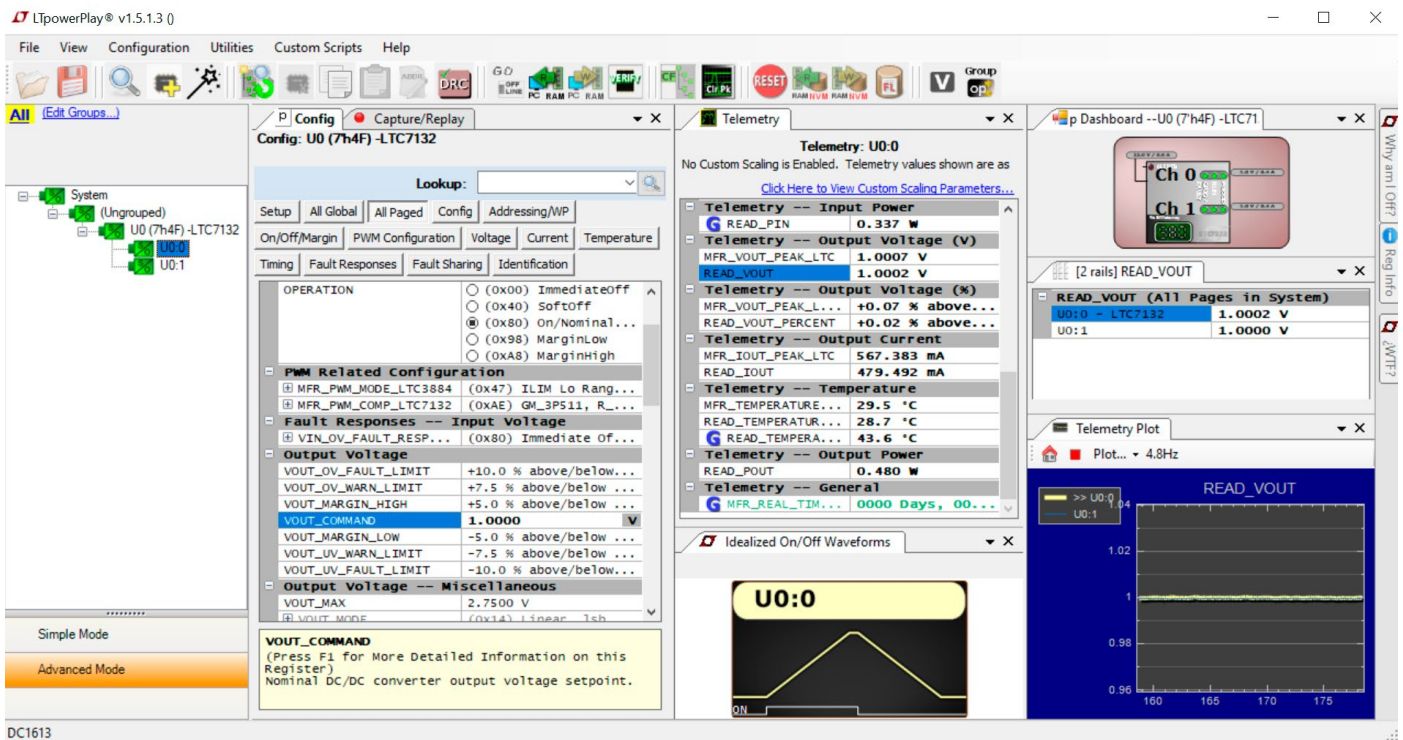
LTpowerPlay® v1.5.1.3 ()

File View Configuration Utilities Custom Scripts Help

GO OFF LINE PC RAM PC RAM VERIFY CF Clr Pk RESET RAM NVM RAM NVM FL V Group op

All (Edit Groups...)

System
(Ungrouped)
U0 (7h4F) -LTC7132
U0:0
U0:1

Simple Mode
Advanced Mode

P Config | Capture/Replay
Config: U0 (7h4F) -LTC7132

Lookup:

Setup | All Global | All Paged | Config | Addressing/WP
On/Off/Margin | PWM Configuration | Voltage | Current | Temperature
Timing | Fault Responses | Fault Sharing | Identification

| OPERATION | (0x00) ImmediateOff |
|---|---|
| | (0x40) SoftOff |
| | (0x80) On/Nominal... |
| | (0x98) MarginLow |
| | (0xA8) MarginHigh |
| PWM Related Configuration | |
| MFR_PWM_MODE_LTC3884 | (0x47) ILIM Lo Rang... |
| MFR_PWM_COMP_LTC7132 | (0xAE) GM_3P511, R_... |
| Fault Responses -- Input Voltage | |
| VIN_OV_FAULT_RESP... | (0x80) Immediate Of... |
| Output Voltage | |
| VOUT_OV_FAULT_LIMIT | +10.0 % above/below ... |
| VOUT_OV_WARN_LIMIT | +7.5 % above/below ... |
| VOUT_MARGIN_HIGH | +5.0 % above/below ... |
| VOUT_COMMAND | 1.0000 |
| VOUT_MARGIN_LOW | -5.0 % above/below ... |
| VOUT_UV_WARN_LIMIT | -7.5 % above/below ... |
| VOUT_UV_FAULT_LIMIT | -10.0 % above/below... |
| Output Voltage -- Miscellaneous | |
| VOUT_MAX | 2.7500 V |
| VOUT_MODE | (0x14) Linear, lsb |

VOUT_COMMAND
(Press F1 for More Detailed Information on this Register)
Nominal DC/DC converter output voltage setpoint.

Telemetry
Telemetry: U0:0
No Custom Scaling is Enabled. Telemetry values shown are as
Click Here to View Custom Scaling Parameters...

| Telemetry -- Input Power | |
|---|---|
| READ_PIN | 0.337 W |
| Telemetry -- Output Voltage (V) | |
| MFR_VOUT_PEAK_LTC | 1.0007 V |
| READ_VOUT | 1.0002 V |
| Telemetry -- Output Voltage (%) | |
| MFR_VOUT_PEAK_L... | +0.07 % above... |
| READ_VOUT_PERCENT | +0.02 % above... |
| Telemetry -- Output Current | |
| MFR_IOUT_PEAK_LTC | 567.383 mA |
| READ_IOUT | 479.492 mA |
| Telemetry -- Temperature | |
| MFR_TEMPERATURE... | 29.5 °C |
| READ_TEMPERATUR... | 28.7 °C |
| READ_TEMPERA... | 43.6 °C |
| Telemetry -- Output Power | |
| READ_POUT | 0.480 W |
| Telemetry -- General | |
| MFR_REAL_TIM... | 0000 Days, 00.... |

Idealized On/Off Waveforms
U0:0
ON

p Dashboard --U0 (7'h4F) -LTC71
Ch 0
Ch 1

[2 rails] READ_VOUT

| READ_VOUT (All Pages in System) | |
|---|---|
| U0:0 - LTC7132 | 1.0002 V |
| U0:1 | 1.0000 V |

Telemetry Plot
Plot... 4.8Hz
READ_VOUT
>> U0:0
U0:1
1.04
1.02
1
0.98
0.96
160 165 170 175

Why am I Off?
Reg Info
¿WTF?

DC1613